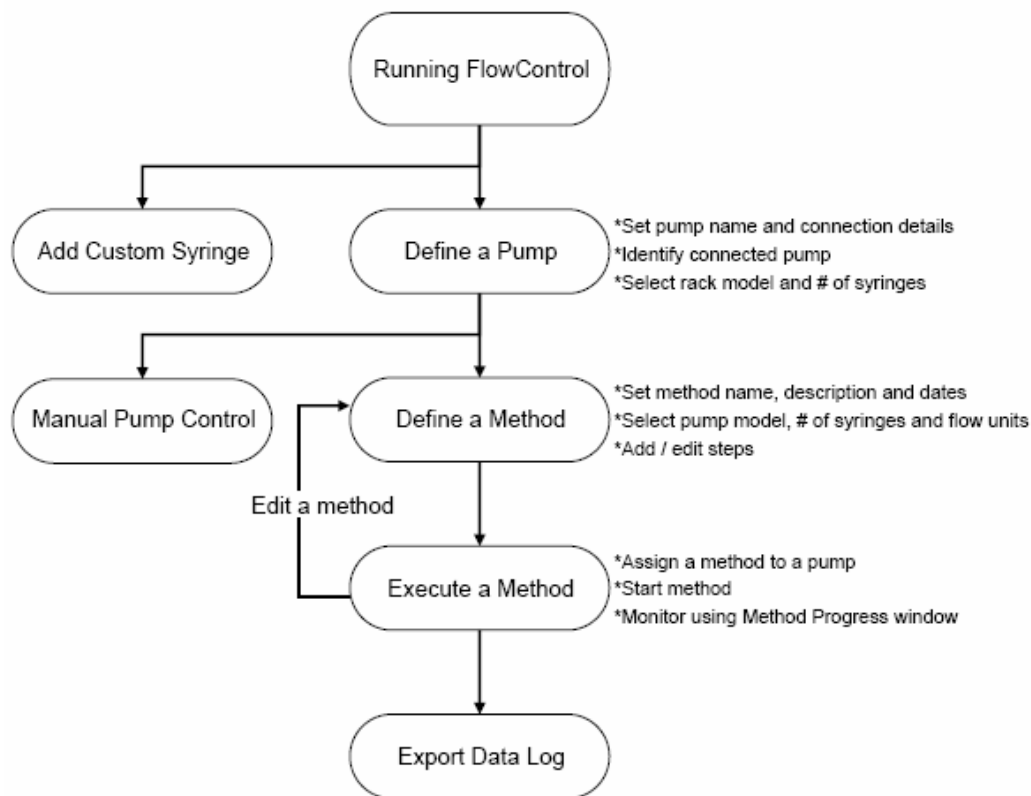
Running FlowControl

Add Custom Syringe

Define a Pump

*Set pump name and connection details
*Identify connected pump
*Select rack model and # of syringes

Manual Pump Control

Define a Method

*Set method name, description and dates
*Select pump model, # of syringes and flow units
*Add / edit steps

Edit a method

Execute a Method

*Assign a method to a pump
*Start method
*Monitor using Method Progress window

Export Data Log